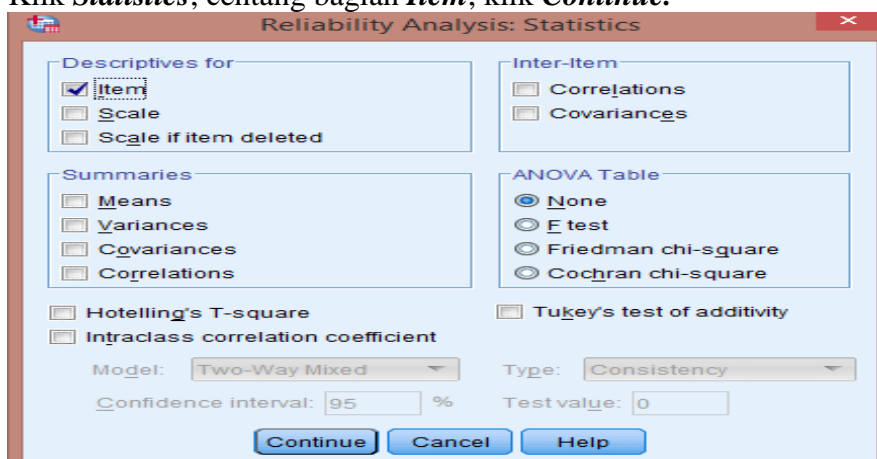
Klik *Statistics*, centang bagian *Item*, klik *Continue*.

Reliability Analysis: Statistics

Descriptives for
Item
Scale
Scale if item deleted

Inter-Item
Correlations
Covariances

Summaries
Means
Variances
Covariances
Correlations

ANOVA Table
None
F test
Friedman chi-square
Cochran chi-square

Hotelling's T-square
Tukey's test of additivity
Intraclass correlation coefficient

Model: Two-Way Mixed
Type: Consistency
Confidence interval: 95 %
Test value: 0

Continue
Cancel
Help